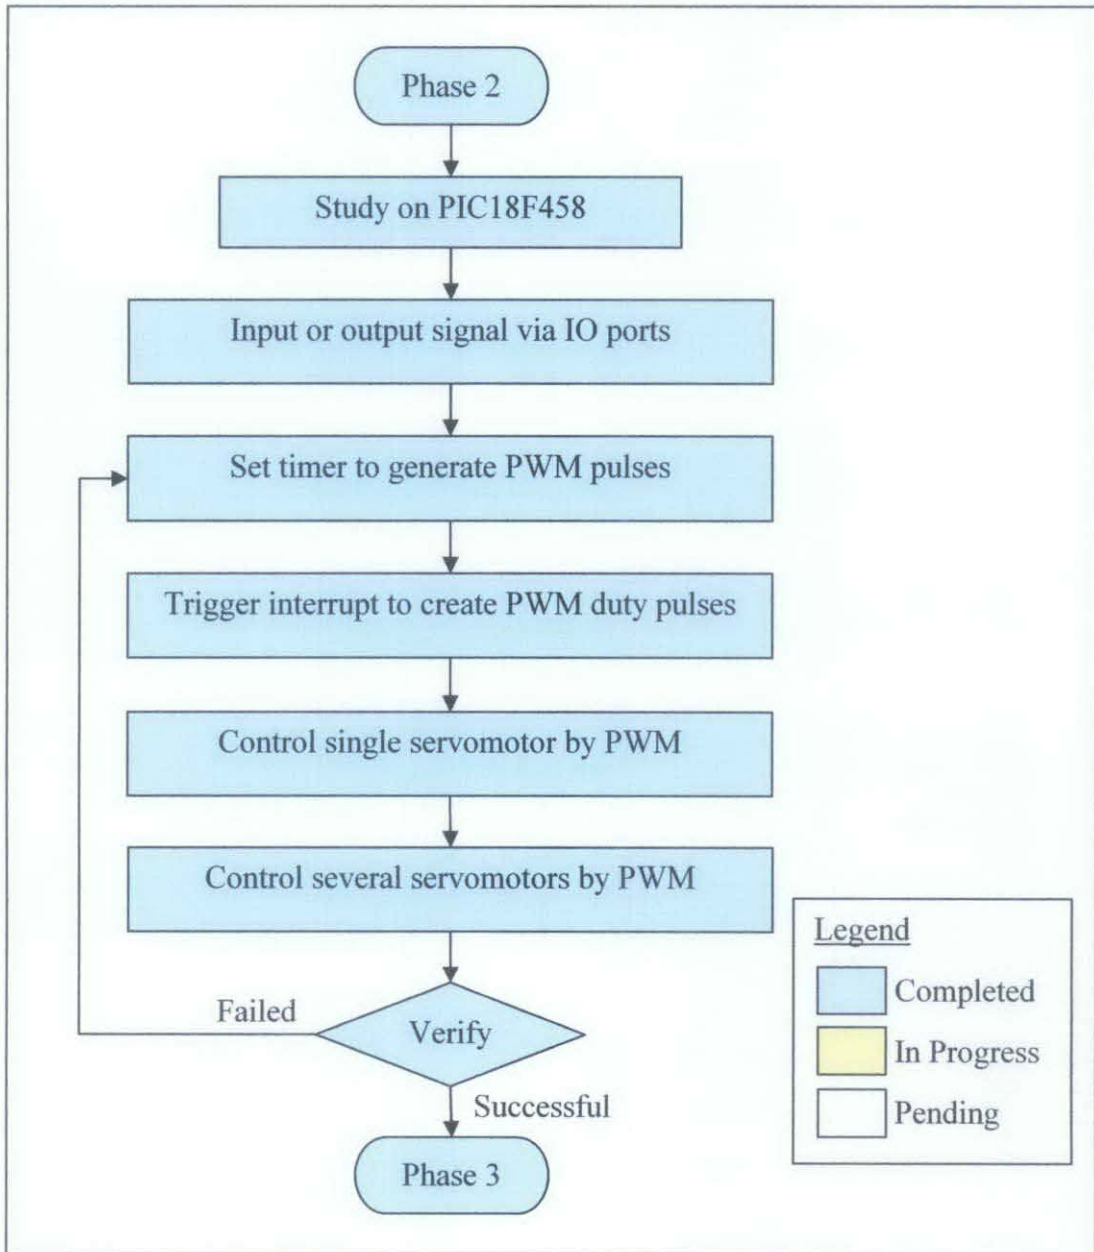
Phase 2

Study on PIC18F458

Input or output signal via IO ports

Set timer to generate PWM pulses

Trigger interrupt to create PWM duty pulses

Control single servomotor by PWM

Control several servomotors by PWM

Failed

Verify

Successful

Phase 3

Legend

Completed

In Progress

Pending